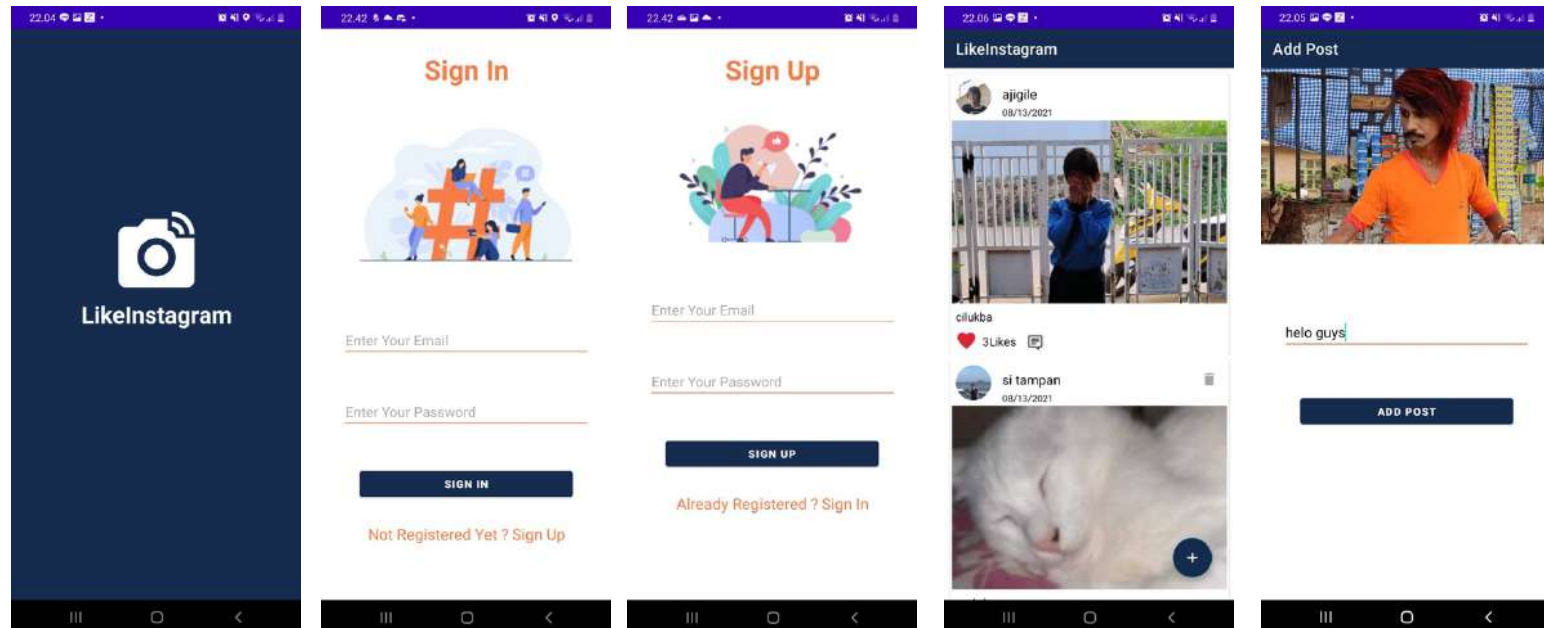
22.04

LikeInstagram

22.42

Sign In

Enter Your Email

Enter Your Password

SIGN IN

Not Registered Yet ? Sign Up

22.42

Sign Up

Enter Your Email

Enter Your Password

SIGN UP

Already Registered ? Sign In

22.06

LikeInstagram

ajigile
08/13/2021

cilukba

3Likes

si tampan
08/13/2021

+

22.05

Add Post

helo guys

ADD POST